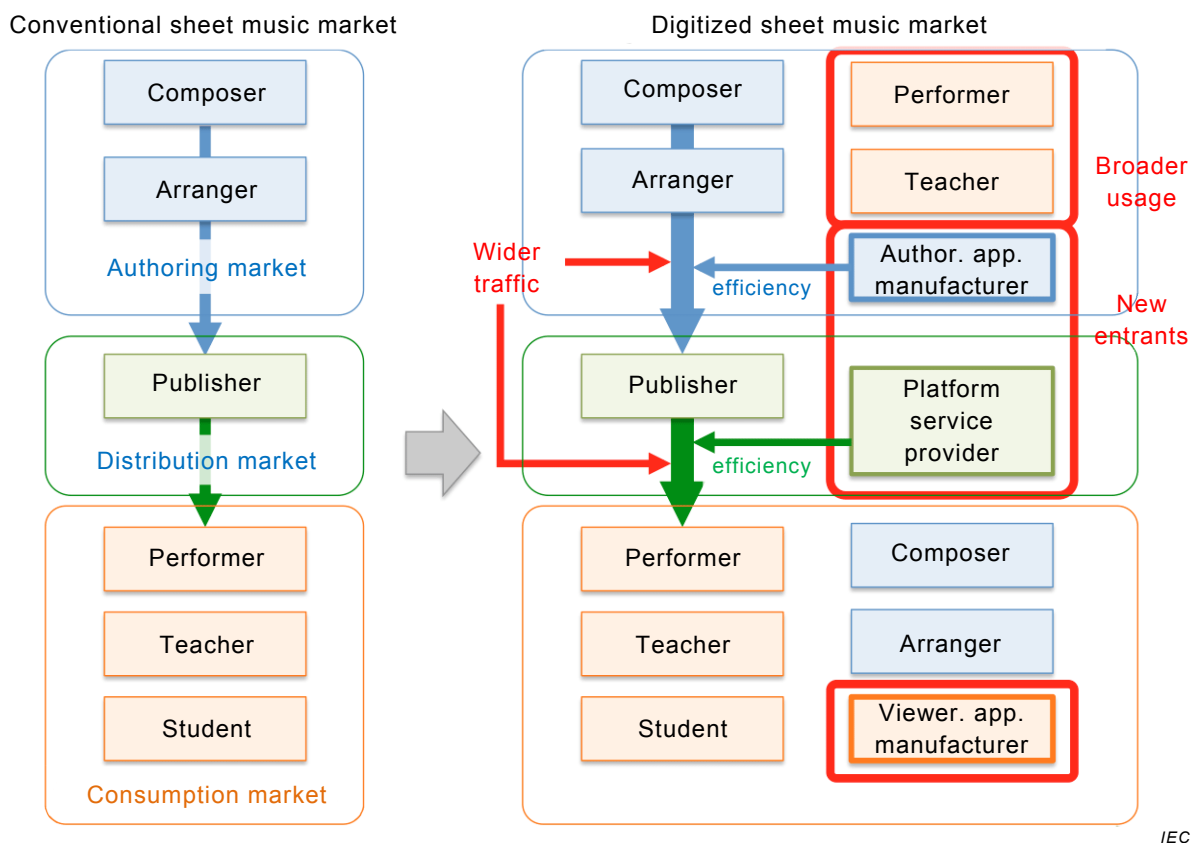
Conventional sheet music market

Composer

Arranger

Authoring market

Publisher

Distribution market

Performer

Teacher

Student

Consumption market

Digitized sheet music market

Composer

Arranger

Performer

Teacher

Broader usage

Wider traffic

efficiency

Author. app. manufacturer

New entrants

Publisher

Platform service provider

efficiency

Performer

Composer

Teacher

Arranger

Student

Viewer. app. manufacturer

IEC